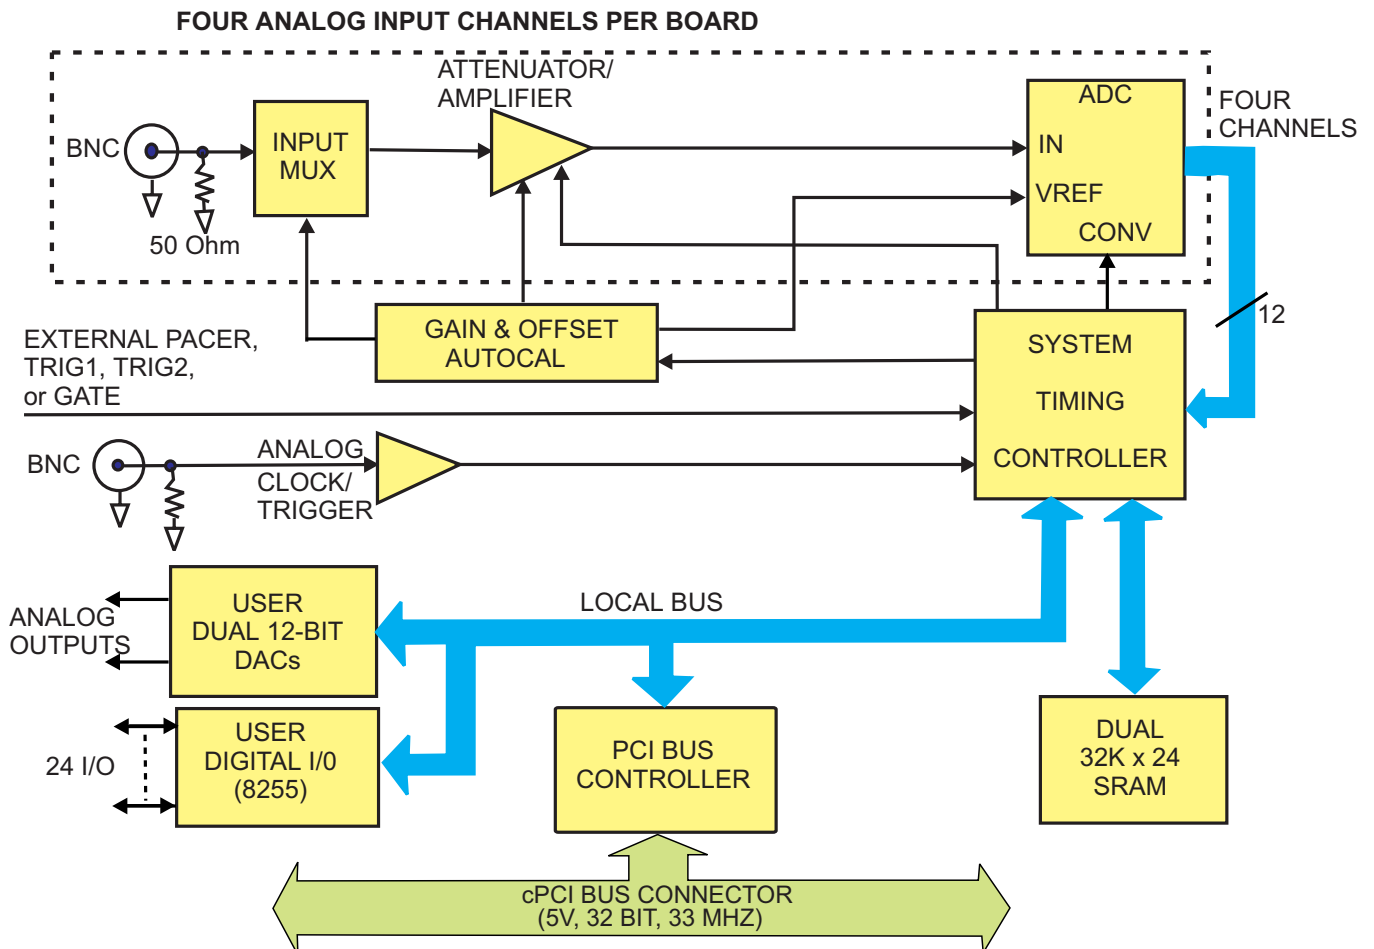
FOUR ANALOG INPUT CHANNELS PER BOARD

ATTENUATOR/ AMPLIFIER

BNC

50 Ohm

INPUT MUX

ADC

IN

VREF

CONV

FOUR CHANNELS

12

GAIN & OFFSET AUTOCAL

EXTERNAL PACER, TRIG1, TRIG2, or GATE

SYSTEM

TIMING

CONTROLLER

BNC

ANALOG CLOCK/ TRIGGER

ANALOG OUTPUTS

USER DUAL 12-BIT DACs

LOCAL BUS

24 I/O

USER DIGITAL I/0 (8255)

PCI BUS CONTROLLER

DUAL 32K x 24 SRAM

cPCI BUS CONNECTOR (5V, 32 BIT, 33 MHZ)